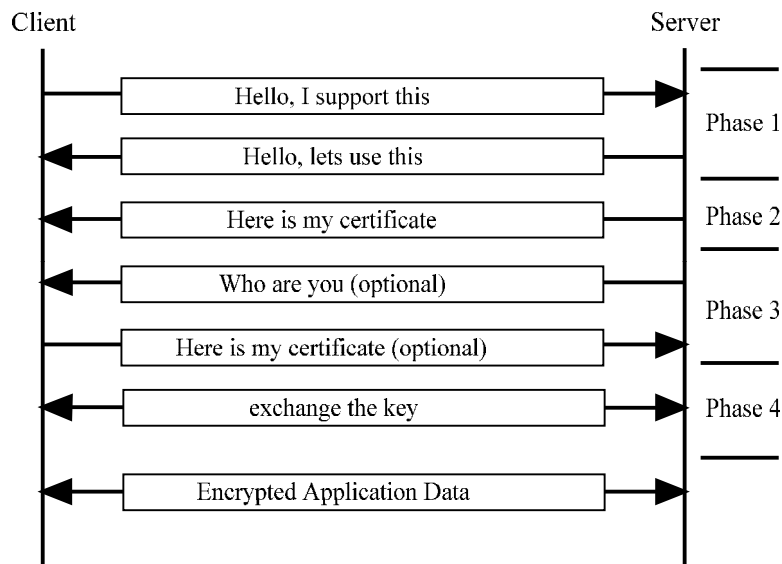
Client

Server

Hello, I support this

Phase 1

Hello, lets use this

Here is my certificate

Phase 2

Who are you (optional)

Phase 3

Here is my certificate (optional)

exchange the key

Phase 4

Encrypted Application Data